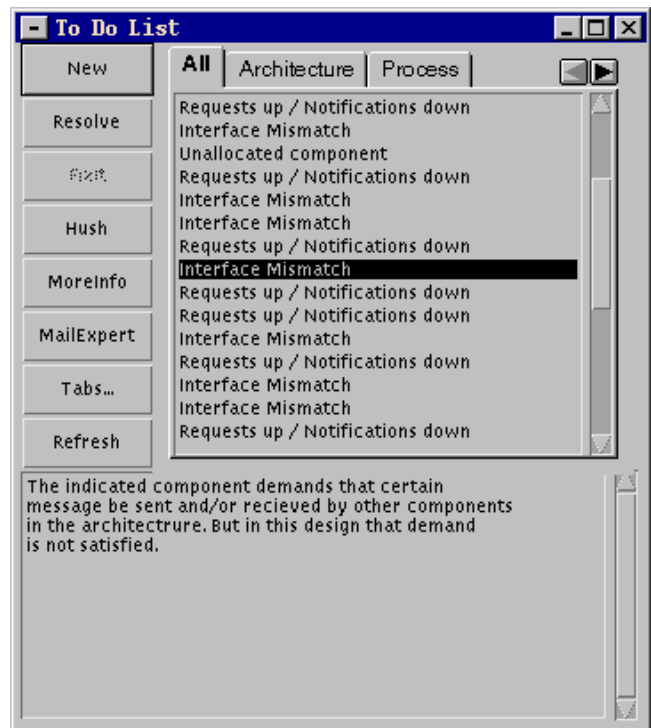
To Do List

New

Resolve

FixIt

Hush

MoreInfo

MailExpert

Tabs...

Refresh

All | Architecture | Process

Requests up / Notifications down
Interface Mismatch
Unallocated component
Requests up / Notifications down
Interface Mismatch
Interface Mismatch
Requests up / Notifications down
Interface Mismatch
Requests up / Notifications down
Requests up / Notifications down
Interface Mismatch
Requests up / Notifications down
Interface Mismatch
Interface Mismatch
Requests up / Notifications down

The indicated component demands that certain message be sent and/or recieved by other components in the architectrure. But in this design that demand is not satisfied.